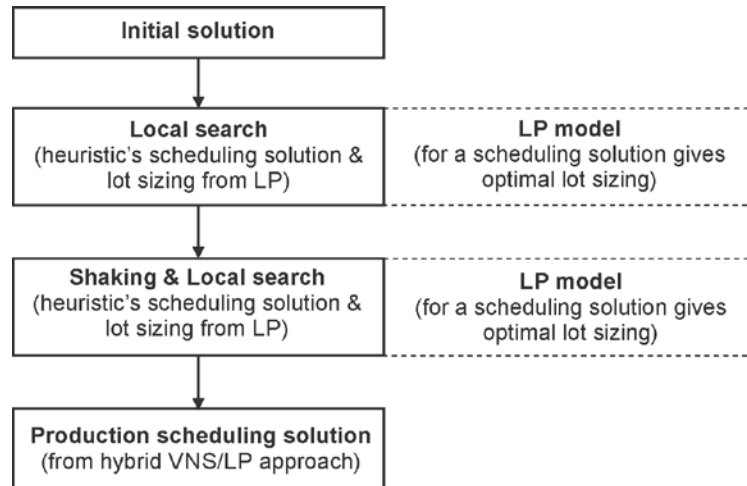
Initial solution

Local search
(heuristic's scheduling solution & lot sizing from LP)

LP model
(for a scheduling solution gives optimal lot sizing)

Shaking & Local search
(heuristic's scheduling solution & lot sizing from LP)

LP model
(for a scheduling solution gives optimal lot sizing)

Production scheduling solution
(from hybrid VNS/LP approach)